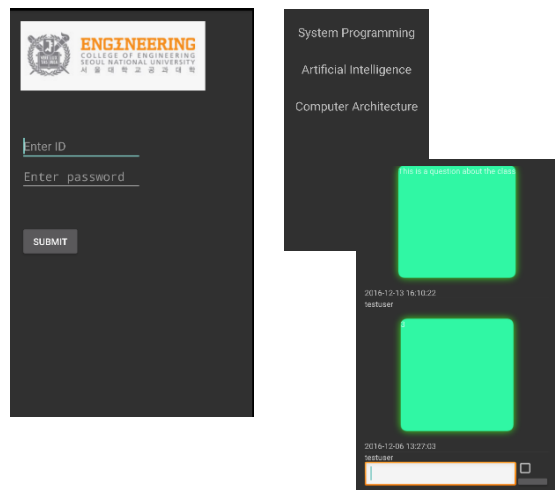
ENGINEERING
COLLEGE OF ENGINEERING
SEOUL NATIONAL UNIVERSITY
서울대학교 공과대학

Enter ID

Enter password

SUBMIT

System Programming

Artificial Intelligence

Computer Architecture

This is a question about the class

2016-12-13 16:10:22
testuser

2

2016-12-06 13:27:03
testuser